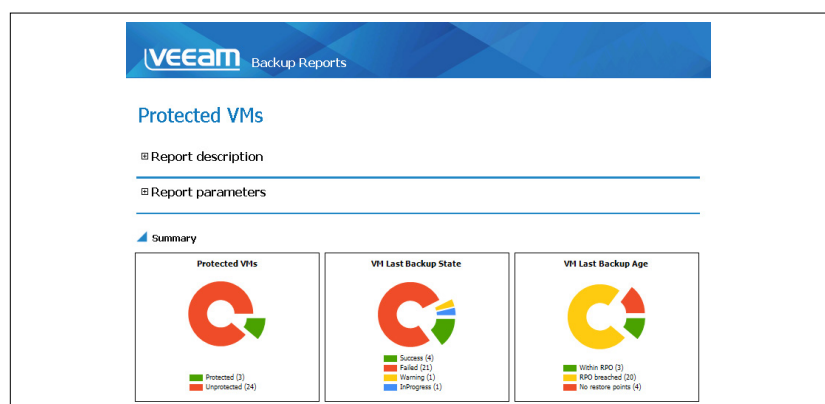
VEEAM Backup Reports

Protected VMs

⊞ Report description

⊞ Report parameters

Summary

Protected VMs

Protected (3)
Unprotected (24)

VM Last Backup State

Success (4)
Failed (21)
Warning (1)
InProgress (1)

VM Last Backup Age

Within RPO (3)
RPO breached (20)
No restore points (4)